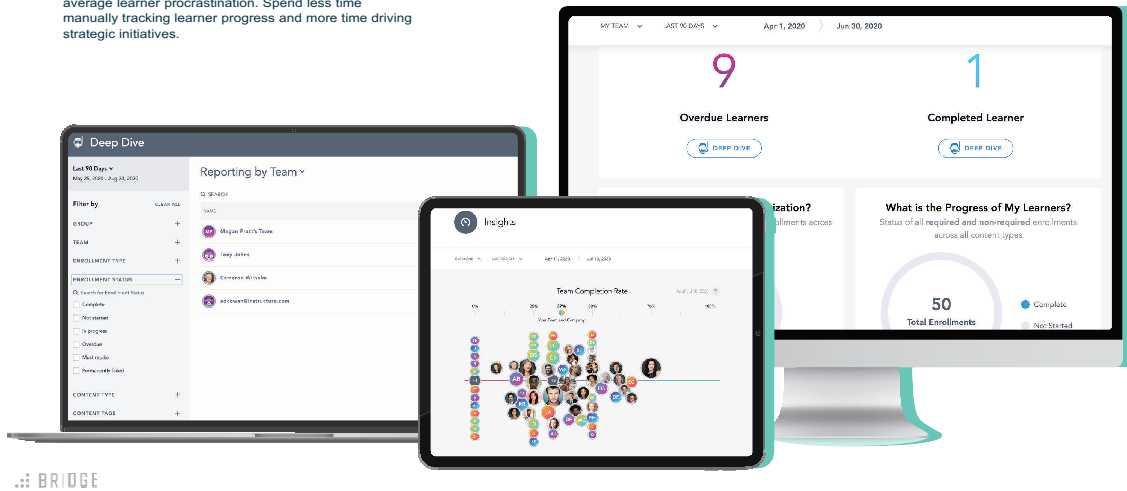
average learner procrastination. Spend less time manually tracking learner progress and more time driving strategic initiatives.

MY TEAM LAST 90 DAYS Apr 1, 2020 Jun 30, 2020

9

Overdue Learners

DEEP DIVE

1

Completed Learner

DEEP DIVE

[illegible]ization?

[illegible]ollments across

What is the Progress of My Learners?

Status of all required and non-required enrollments across all content types

50

Total Enrollments

Complete

Not Started

Deep Dive

Last 90 Days

May 26, 2020 - Aug 23, 2020

Filter by

CLEAR ALL

GROUP

TEAM

ENROLLMENT TYPE

ENROLLMENT STATUS

Search for Enrollment Status

Complete

Not started

In progress

Overdue

Met results

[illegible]

CONTENT TYPE

CONTENT TAGS

Reporting by Team

SEARCH

NAME

Megan Pratt's Team

Tony Johns

Cameron Williams

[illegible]@instructure.com

Insights

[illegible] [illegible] Apr 1, 2020 Jun 30, 2020

Team Completion Rate

0% 25% 50% 75% 100%

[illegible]

BRIDGE